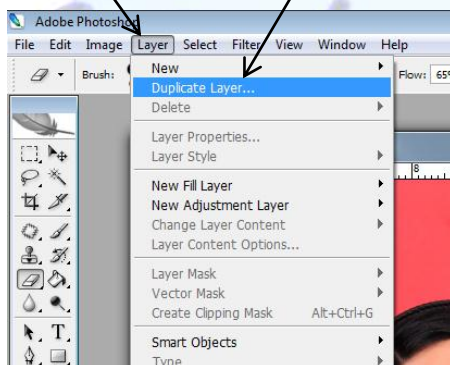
Adobe Photoshop

File Edit Image Layer Select Filter View Window Help

Brush:

Flow: 65

New
Duplicate Layer...
Delete

Layer Properties...
Layer Style

New Fill Layer
New Adjustment Layer
Change Layer Content
Layer Content Options...

Layer Mask
Vector Mask
Create Clipping Mask Alt+Ctrl+G

Smart Objects
Type

8